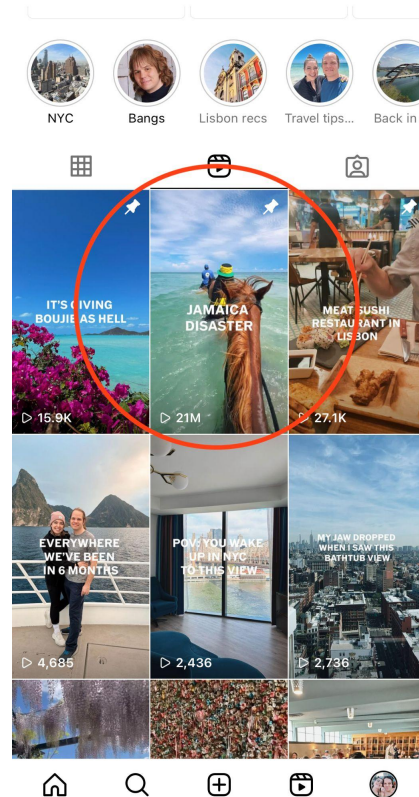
NYC

Bangs

Lisbon recs

Travel tips...

Back in

IT'S GIVING BOUJIE AS HELL

▷ 15.9K

JAMAICA DISASTER

▷ 21M

MEAT SUSHI RESTAURANT IN LISBON

▷ 27.1K

EVERYWHERE WE'VE BEEN IN 6 MONTHS

▷ 4,685

POV: YOU WAKE UP IN NYC TO THIS VIEW

▷ 2,436

MY JAW DROPPED WHEN I SAW THIS BATHTUB VIEW

▷ 2,736